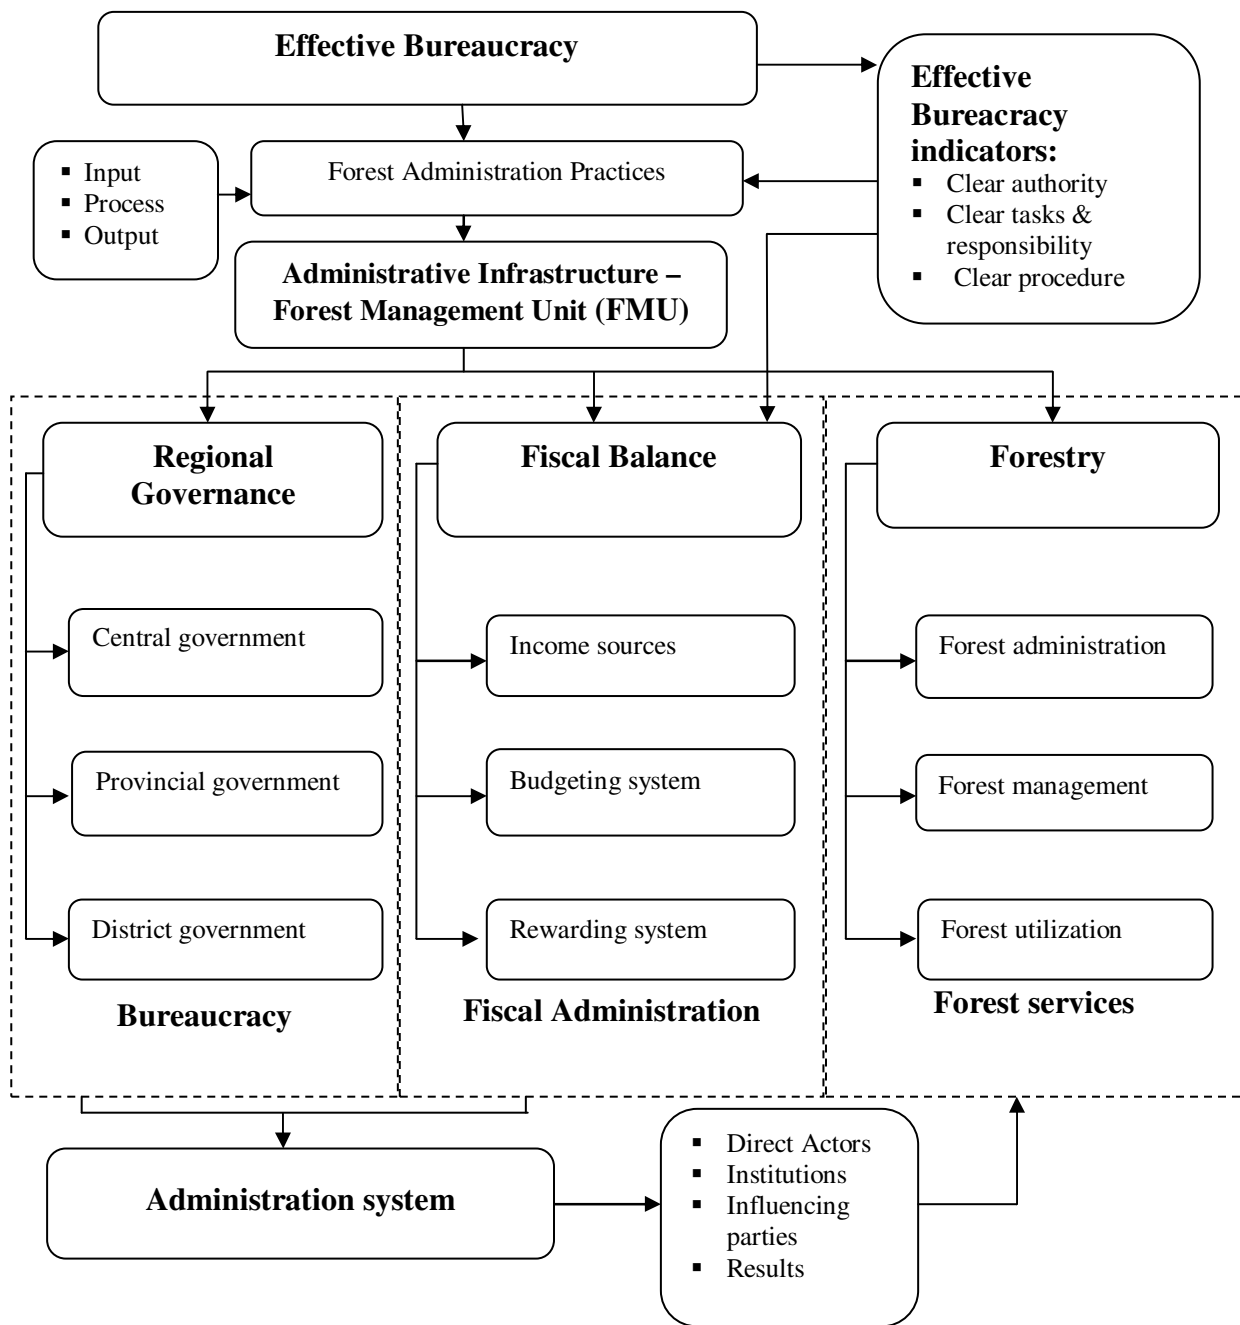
Effective Bureaucracy

Effective Bureacracy indicators:
- Clear authority
- Clear tasks & responsibility
- Clear procedure

- Input
- Process
- Output

Forest Administration Practices

Administrative Infrastructure – Forest Management Unit (FMU)

Regional Governance

Central government

Provincial government

District government

Bureaucracy

Fiscal Balance

Income sources

Budgeting system

Rewarding system

Fiscal Administration

Forestry

Forest administration

Forest management

Forest utilization

Forest services

Administration system

- Direct Actors
- Institutions
- Influencing parties
- Results